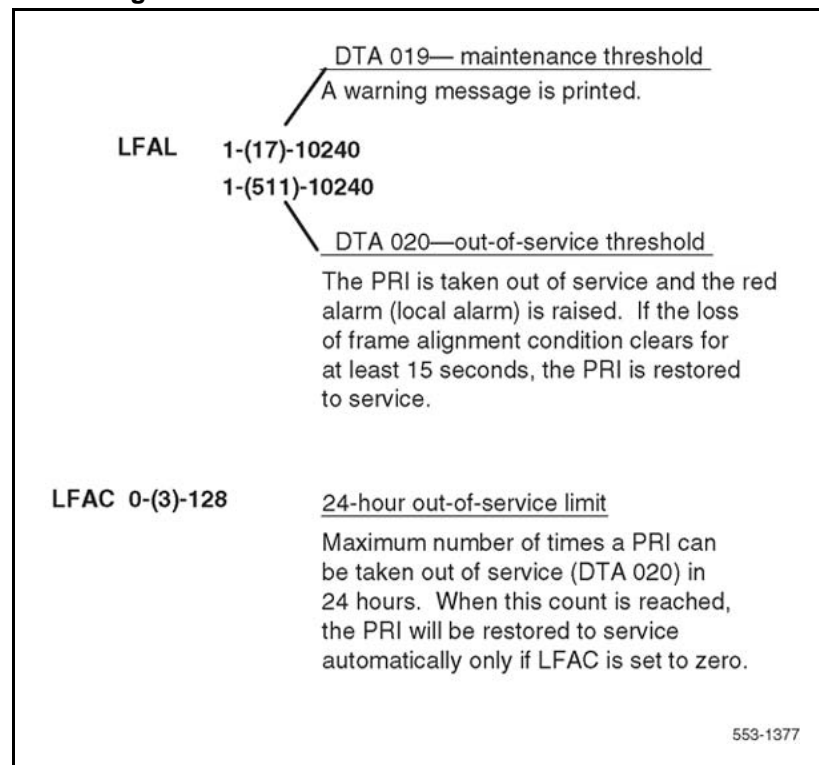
DTA 019— maintenance threshold

A warning message is printed.

LFAL 1-(17)-10240
1-(511)-10240

DTA 020—out-of-service threshold

The PRI is taken out of service and the red alarm (local alarm) is raised. If the loss of frame alignment condition clears for at least 15 seconds, the PRI is restored to service.

LFAC 0-(3)-128

24-hour out-of-service limit

Maximum number of times a PRI can be taken out of service (DTA 020) in 24 hours. When this count is reached, the PRI will be restored to service automatically only if LFAC is set to zero.

553-1377